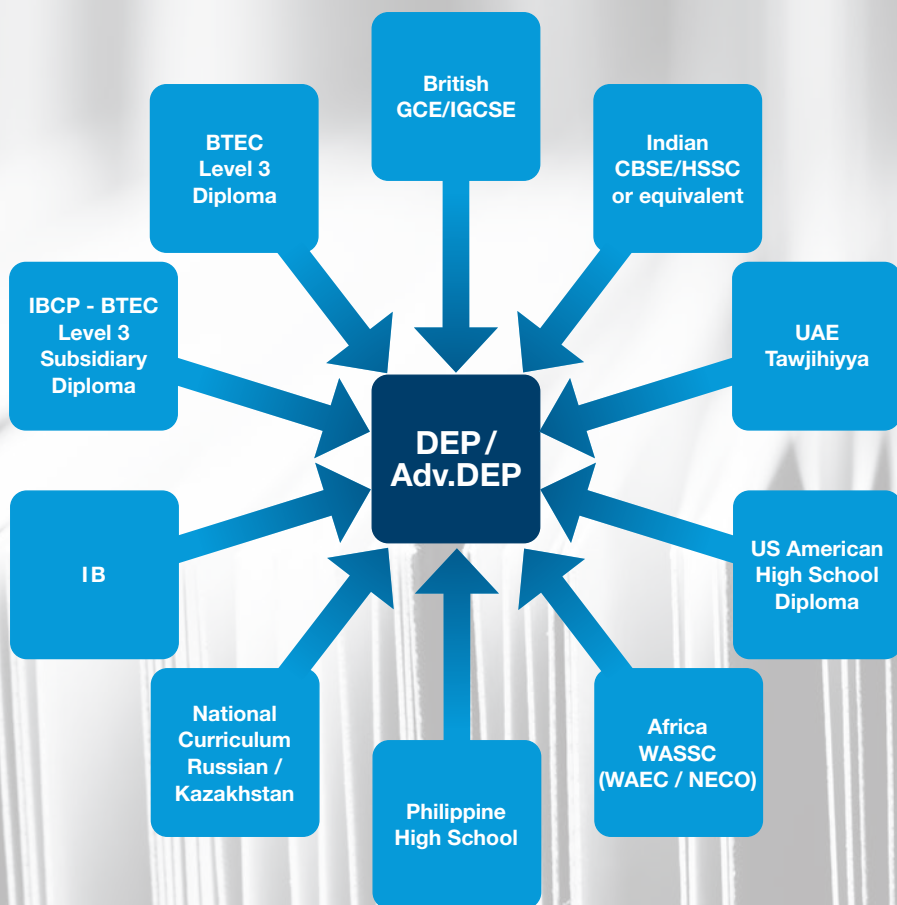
British GCE/IGCSE

BTEC Level 3 Diploma

Indian CBSE/HSSC or equivalent

IBCP - BTEC Level 3 Subsidiary Diploma

UAE Tawjihiyya

DEP / Adv.DEP

IB

US American High School Diploma

National Curriculum Russian / Kazakhstan

Africa WASSC (WAEC / NECO)

Philippine High School